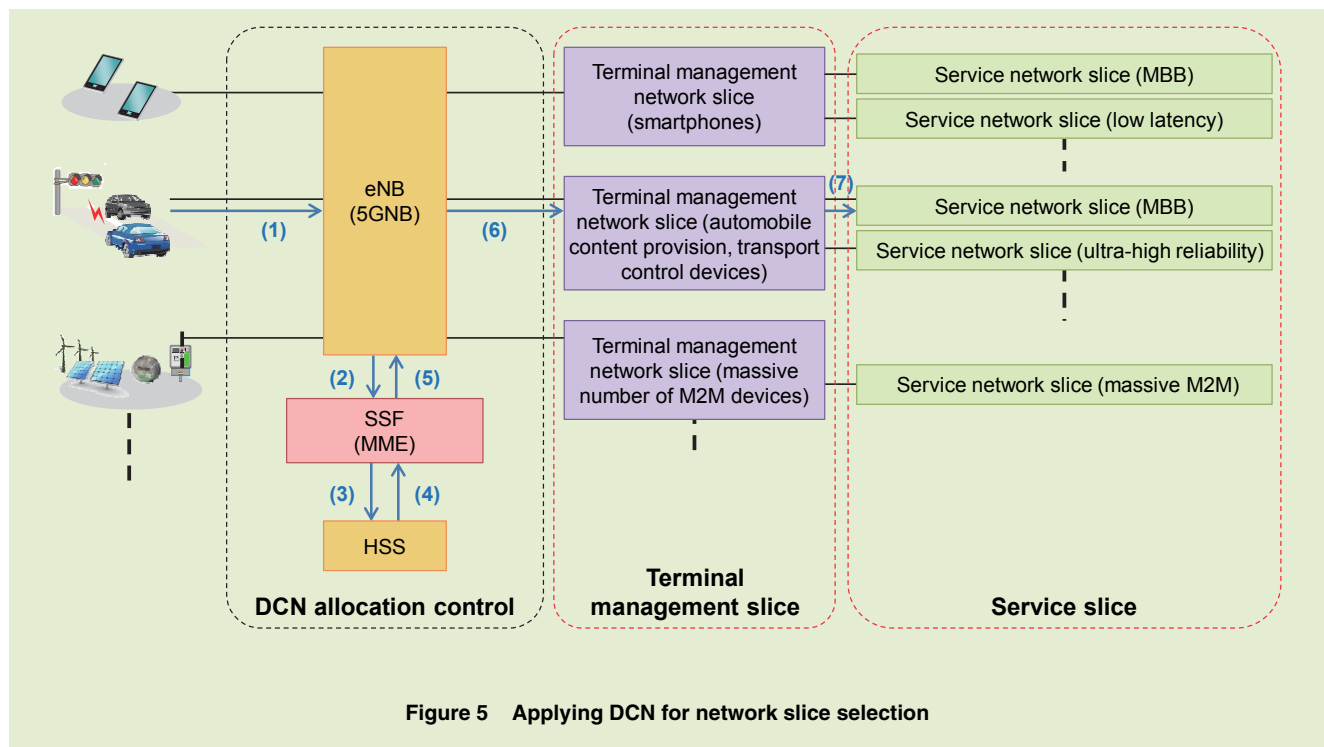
eNB
(5GNB)

(1)

(6)

(2)

(5)

SSF
(MME)

(3)

(4)

HSS

DCN allocation control

Terminal management network slice (smartphones)

Terminal management network slice (automobile content provision, transport control devices)

Terminal management network slice (massive number of M2M devices)

Terminal management slice

(7)

Service network slice (MBB)

Service network slice (low latency)

Service network slice (MBB)

Service network slice (ultra-high reliability)

Service network slice (massive M2M)

Service slice

Figure 5 Applying DCN for network slice selection